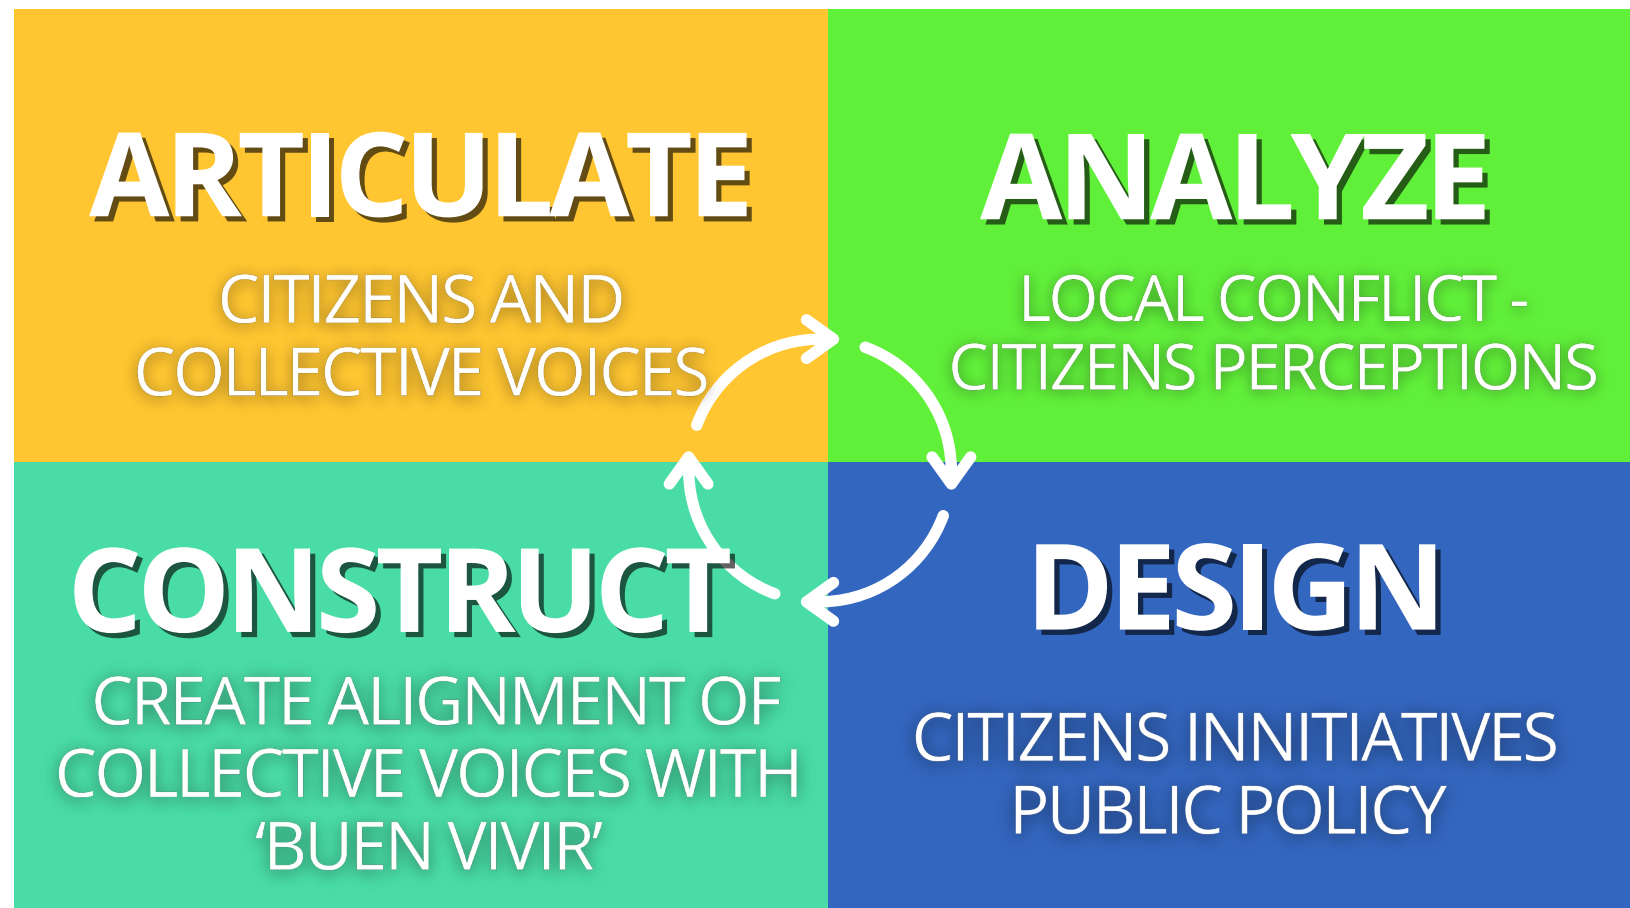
ARTICULATE

CITIZENS AND COLLECTIVE VOICES

ANALYZE

LOCAL CONFLICT - CITIZENS PERCEPTIONS

CONSTRUCT

CREATE ALIGNMENT OF COLLECTIVE VOICES WITH 'BUEN VIVIR'

DESIGN

CITIZENS INNITIATIVES PUBLIC POLICY